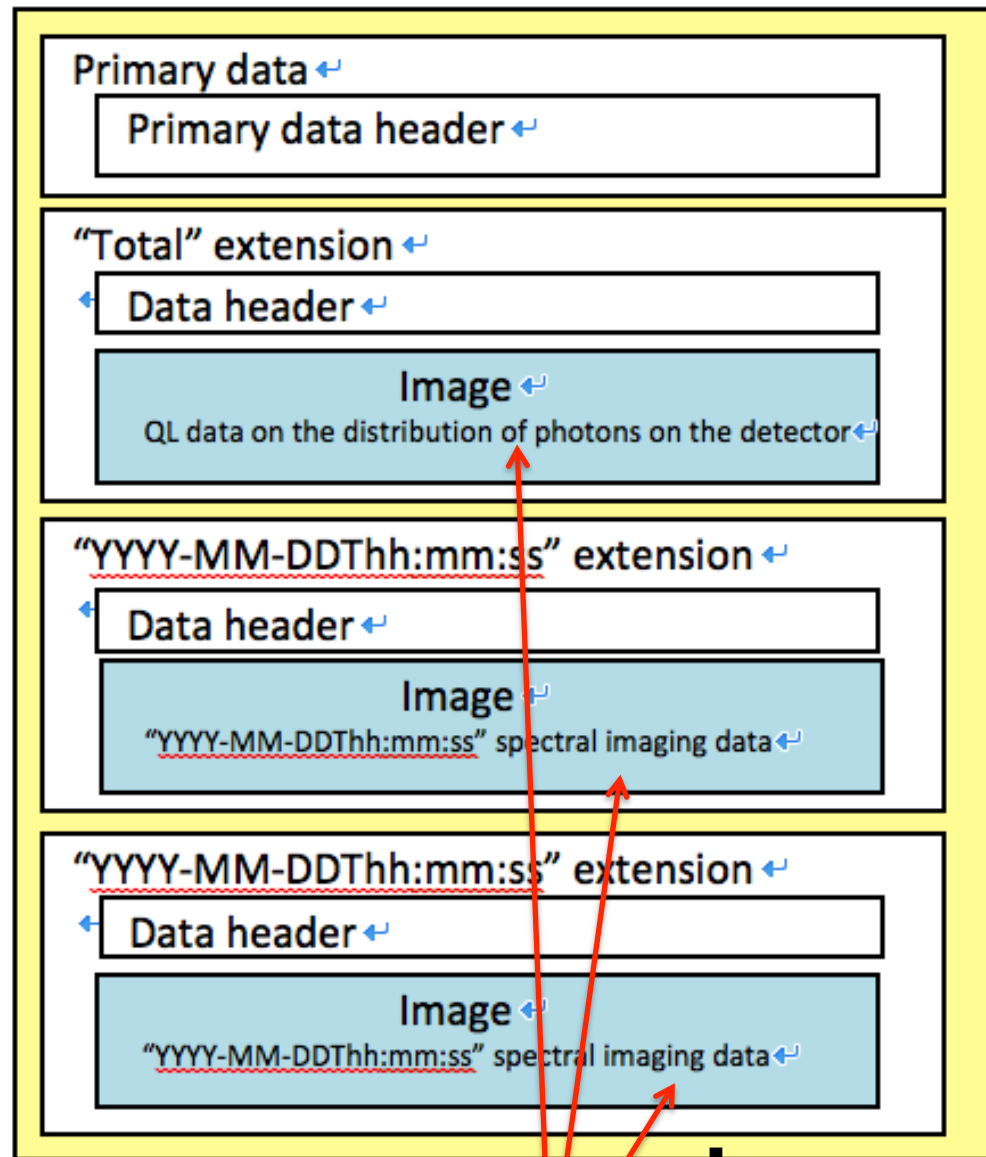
Primary data

Primary data header

“Total” extension

Data header

Image

QL data on the distribution of photons on the detector

“YYYY-MM-DDThh:mm:ss” extension

Data header

Image

“YYYY-MM-DDThh:mm:ss” spectral imaging data

“YYYY-MM-DDThh:mm:ss” extension

Data header

Image

“YYYY-MM-DDThh:mm:ss” spectral imaging data